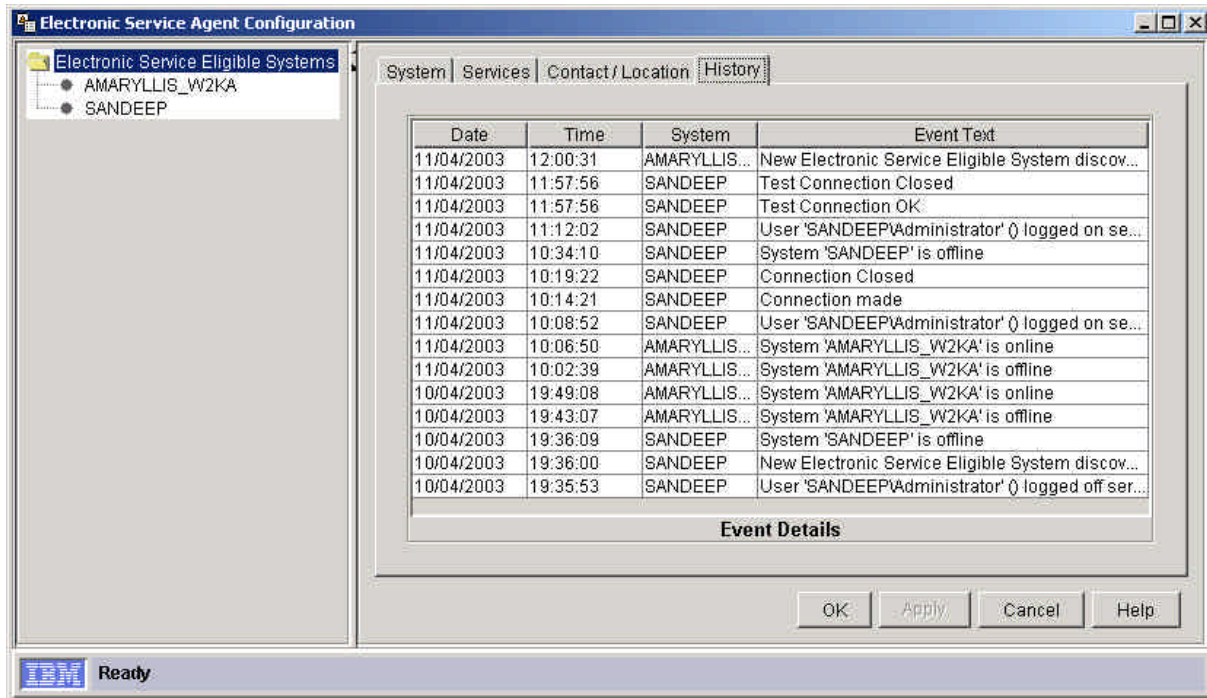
Electronic Service Agent Configuration

Electronic Service Eligible Systems
AMARYLLIS_W2KA
SANDEEP

System | Services | Contact / Location | History

| Date | Time | System | Event Text |
|---|---|---|---|
| 11/04/2003 | 12:00:31 | AMARYLLIS... | New Electronic Service Eligible System discov... |
| 11/04/2003 | 11:57:56 | SANDEEP | Test Connection Closed |
| 11/04/2003 | 11:57:56 | SANDEEP | Test Connection OK |
| 11/04/2003 | 11:12:02 | SANDEEP | User 'SANDEEP\Administrator' () logged on se... |
| 11/04/2003 | 10:34:10 | SANDEEP | System 'SANDEEP' is offline |
| 11/04/2003 | 10:19:22 | SANDEEP | Connection Closed |
| 11/04/2003 | 10:14:21 | SANDEEP | Connection made |
| 11/04/2003 | 10:08:52 | SANDEEP | User 'SANDEEP\Administrator' () logged on se... |
| 11/04/2003 | 10:06:50 | AMARYLLIS... | System 'AMARYLLIS_W2KA' is online |
| 11/04/2003 | 10:02:39 | AMARYLLIS... | System 'AMARYLLIS_W2KA' is offline |
| 10/04/2003 | 19:49:08 | AMARYLLIS... | System 'AMARYLLIS_W2KA' is online |
| 10/04/2003 | 19:43:07 | AMARYLLIS... | System 'AMARYLLIS_W2KA' is offline |
| 10/04/2003 | 19:36:09 | SANDEEP | System 'SANDEEP' is offline |
| 10/04/2003 | 19:36:00 | SANDEEP | New Electronic Service Eligible System discov... |
| 10/04/2003 | 19:35:53 | SANDEEP | User 'SANDEEP\Administrator' () logged off ser... |

Event Details

OK | Apply | Cancel | Help

IBM Ready